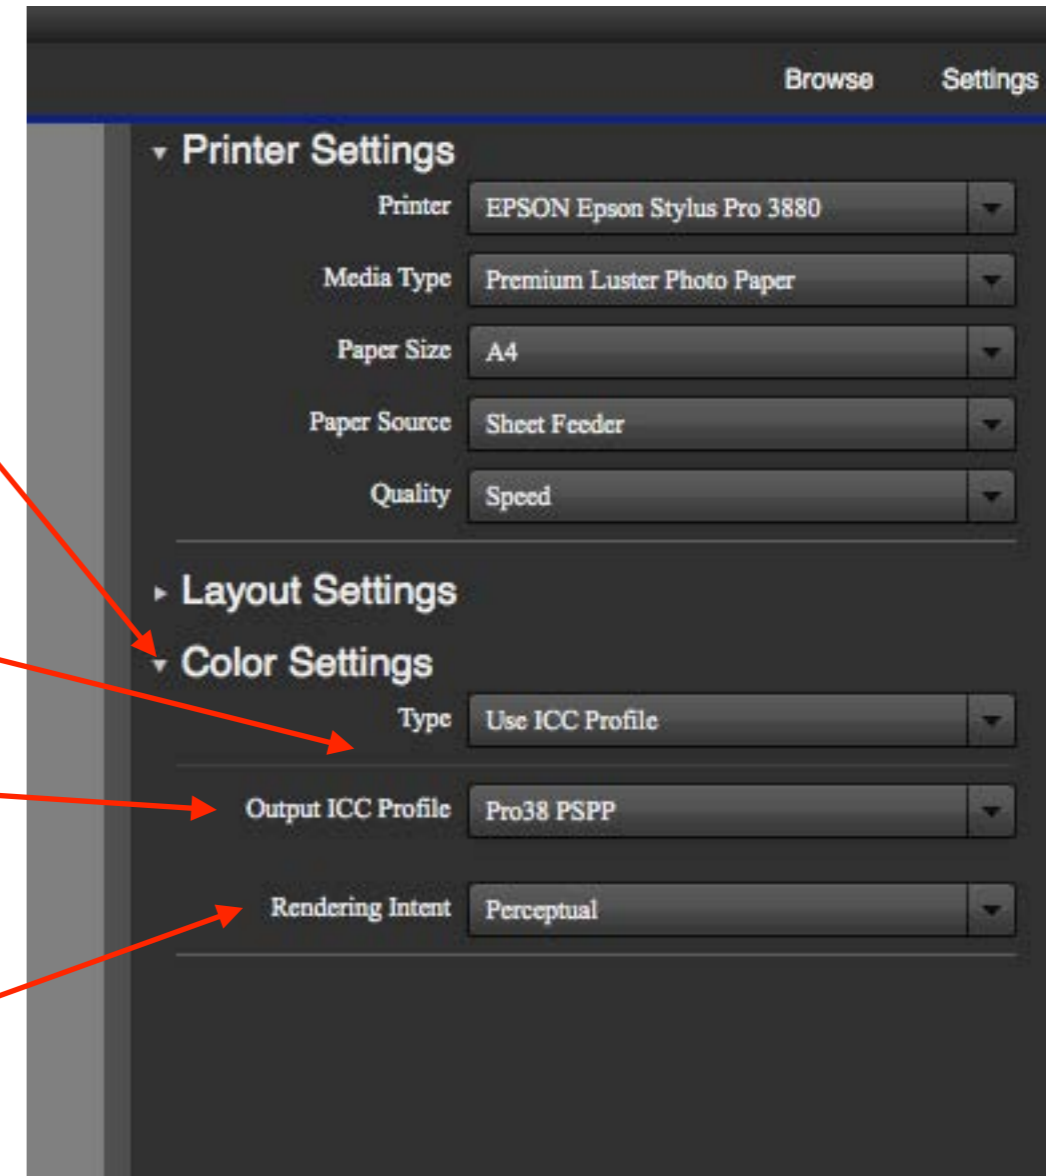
Browse Settings

Printer Settings

Printer EPSON Epson Stylus Pro 3880

Media Type Premium Luster Photo Paper

Paper Size A4

Paper Source Sheet Feeder

Quality Speed

Layout Settings

Color Settings

Type Use ICC Profile

Output ICC Profile Pro38 PSPP

Rendering Intent Perceptual